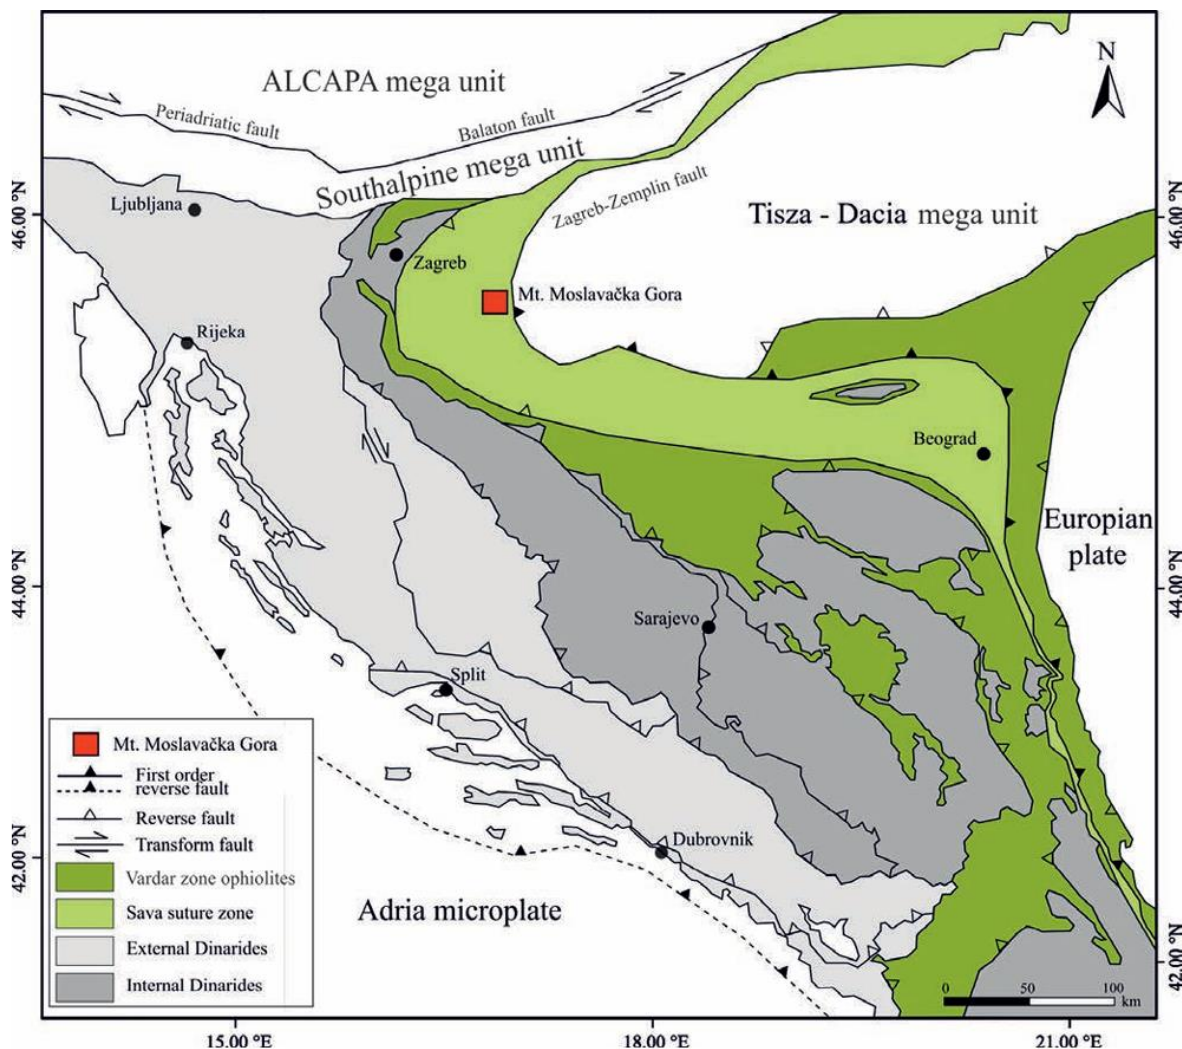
ALCAPA mega unit

N

Periadriatic fault

Balaton fault

Southalpine mega unit

Zagreb-Zemplin fault

Tisza - Dacia mega unit

46.00 °N

46.00 °N

Ljubljana

Zagreb

Mt. Moslavačka Gora

Rijeka

Beograd

Europian plate

44.00 °N

44.00 °N

Sarajevo

Split

Mt. Moslavačka Gora

First order reverse fault

Reverse fault

Transform fault

Vardar zone ophiolites

Sava suture zone

External Dinarides

Internal Dinarides

42.00 °N

42.00 °N

Dubrovnik

Adria microplate

0 50 100 km

15.00 °E

18.00 °E

21.00 °E